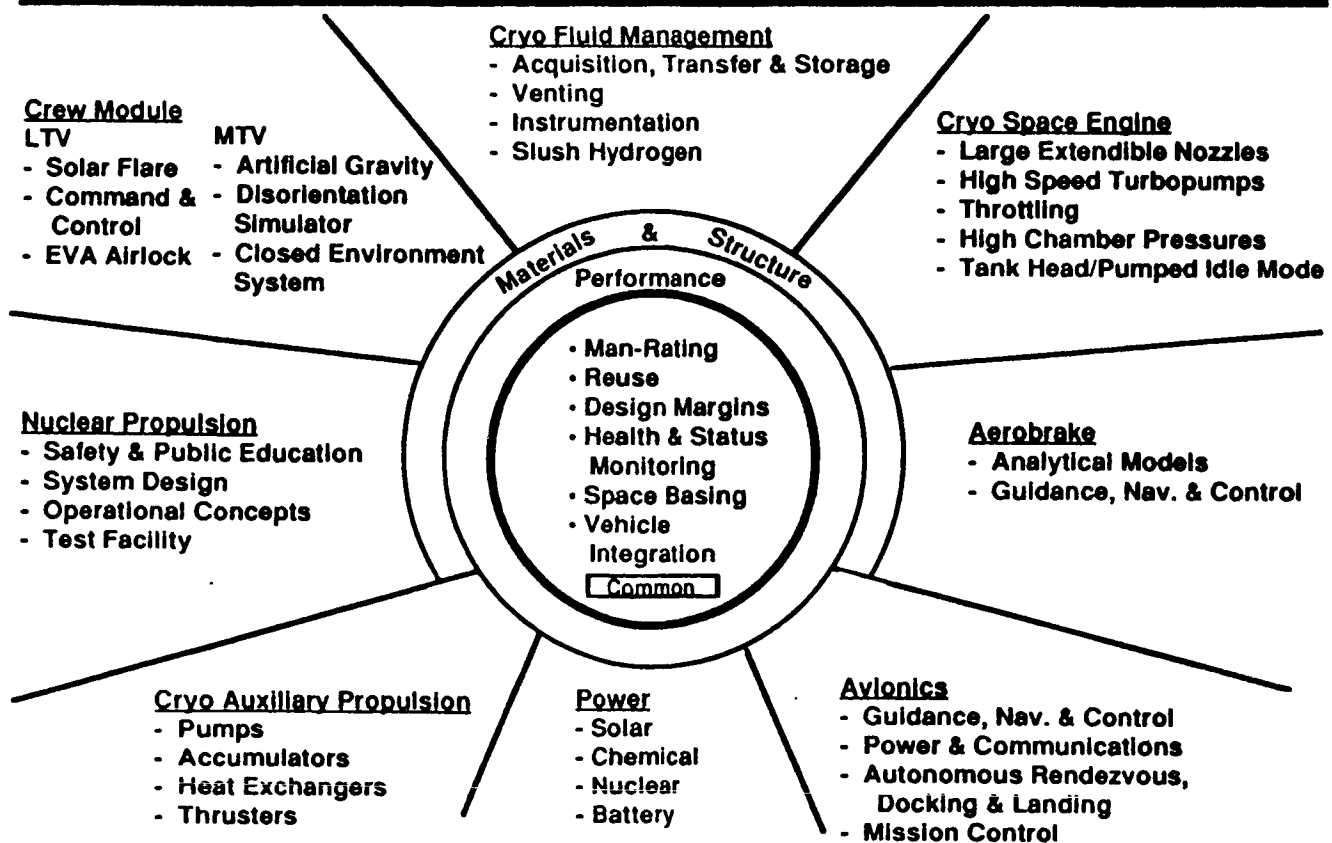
Cryo Fluid Management
- Acquisition, Transfer & Storage
- Venting
- Instrumentation
- Slush Hydrogen

Crew Module
LTV
- Solar Flare
- Command & Control
- EVA Airlock

MTV
- Artificial Gravity
- Disorientation Simulator
- Closed Environment System

Cryo Space Engine
- Large Extendible Nozzles
- High Speed Turbopumps
- Throttling
- High Chamber Pressures
- Tank Head/Pumped Idle Mode

Materials & Structure

Performance

• Man-Rating
• Reuse
• Design Margins
• Health & Status Monitoring
• Space Basing
• Vehicle Integration

Common

Nuclear Propulsion
- Safety & Public Education
- System Design
- Operational Concepts
- Test Facility

Aerobrake
- Analytical Models
- Guidance, Nav. & Control

Cryo Auxiliary Propulsion
- Pumps
- Accumulators
- Heat Exchangers
- Thrusters

Power
- Solar
- Chemical
- Nuclear
- Battery

Avionics
- Guidance, Nav. & Control
- Power & Communications
- Autonomous Rendezvous, Docking & Landing
- Mission Control